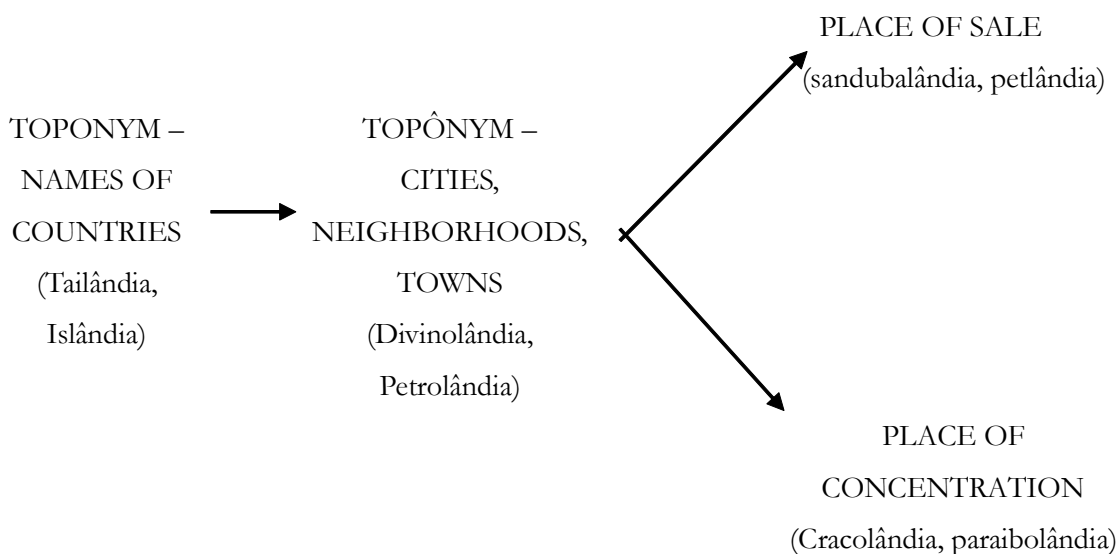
TOPONYM – NAMES OF COUNTRIES (Tailândia, Islândia)

TOPÔNYM – CITIES, NEIGHBORHOODS, TOWNS (Divinolândia, Petrolândia)

PLACE OF SALE (sandubalândia, petlândia)

PLACE OF CONCENTRATION (Cracolândia, paraibolândia)